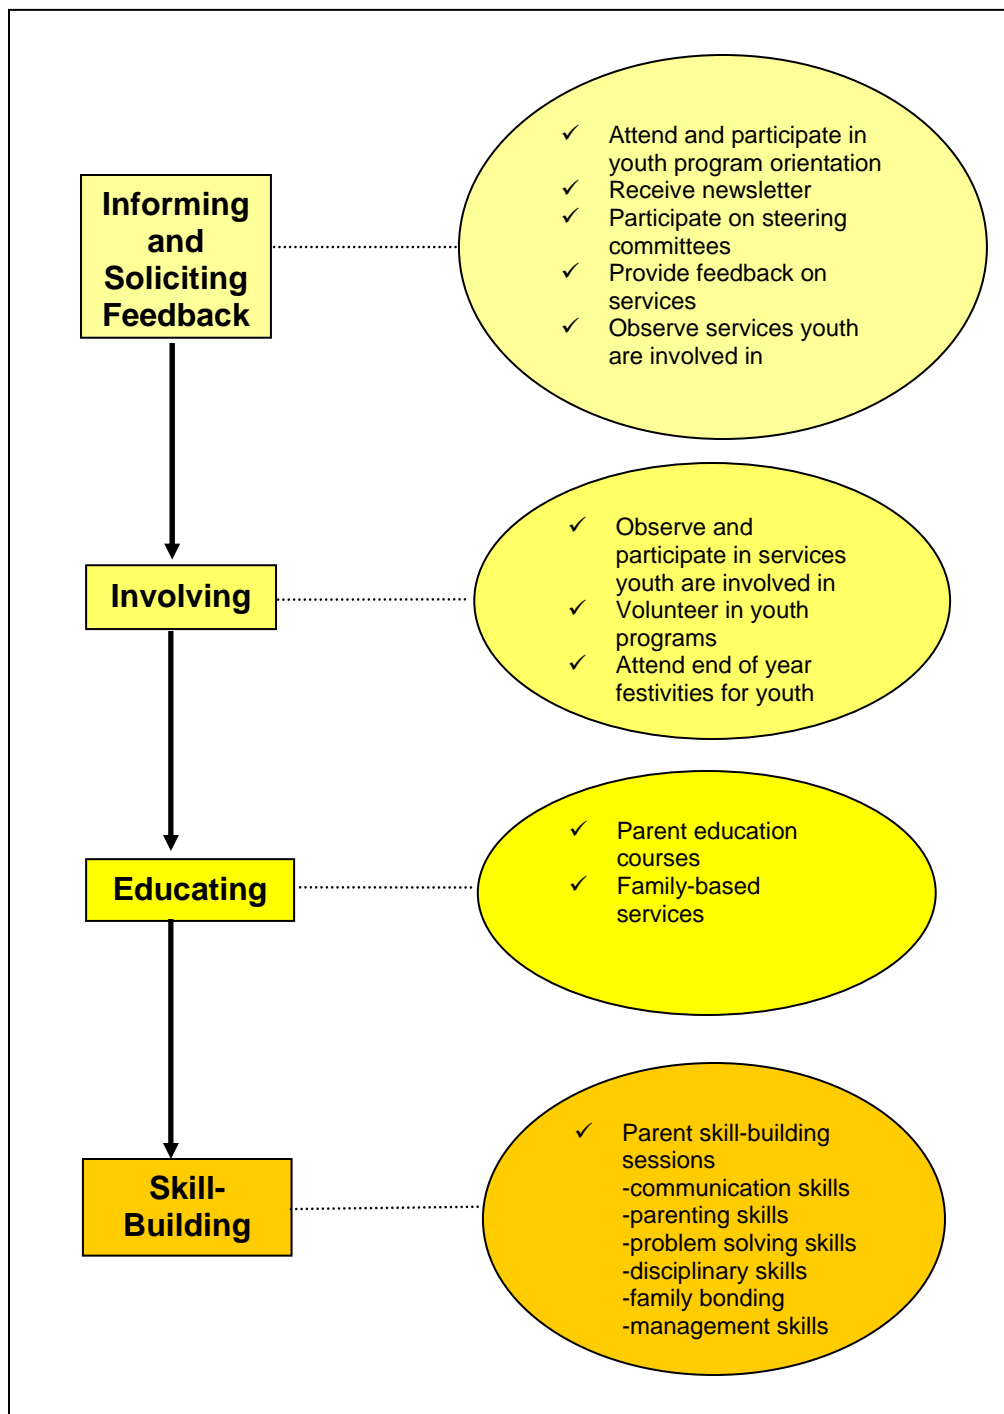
Informing and Soliciting Feedback

✓ Attend and participate in youth program orientation
✓ Receive newsletter
✓ Participate on steering committees
✓ Provide feedback on services
✓ Observe services youth are involved in

Involving

✓ Observe and participate in services youth are involved in
✓ Volunteer in youth programs
✓ Attend end of year festivities for youth

Educating

✓ Parent education courses
✓ Family-based services

Skill-Building

✓ Parent skill-building sessions
-communication skills
-parenting skills
-problem solving skills
-disciplinary skills
-family bonding
-management skills